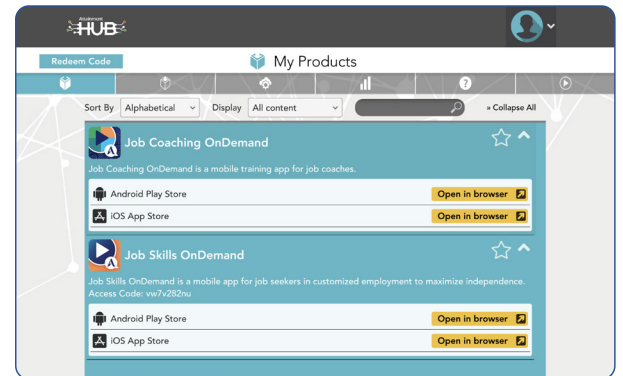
Attainment HUB

Redeem Code

My Products

Sort By Alphabetical

Display All content

» Collapse All

Job Coaching OnDemand

Job Coaching OnDemand is a mobile training app for job coaches.

Android Play Store

Open in browser

iOS App Store

Open in browser

Job Skills OnDemand

Job Skills OnDemand is a mobile app for job seekers in customized employment to maximize independence.
Access Code: vw7v282nu

Android Play Store

Open in browser

iOS App Store

Open in browser